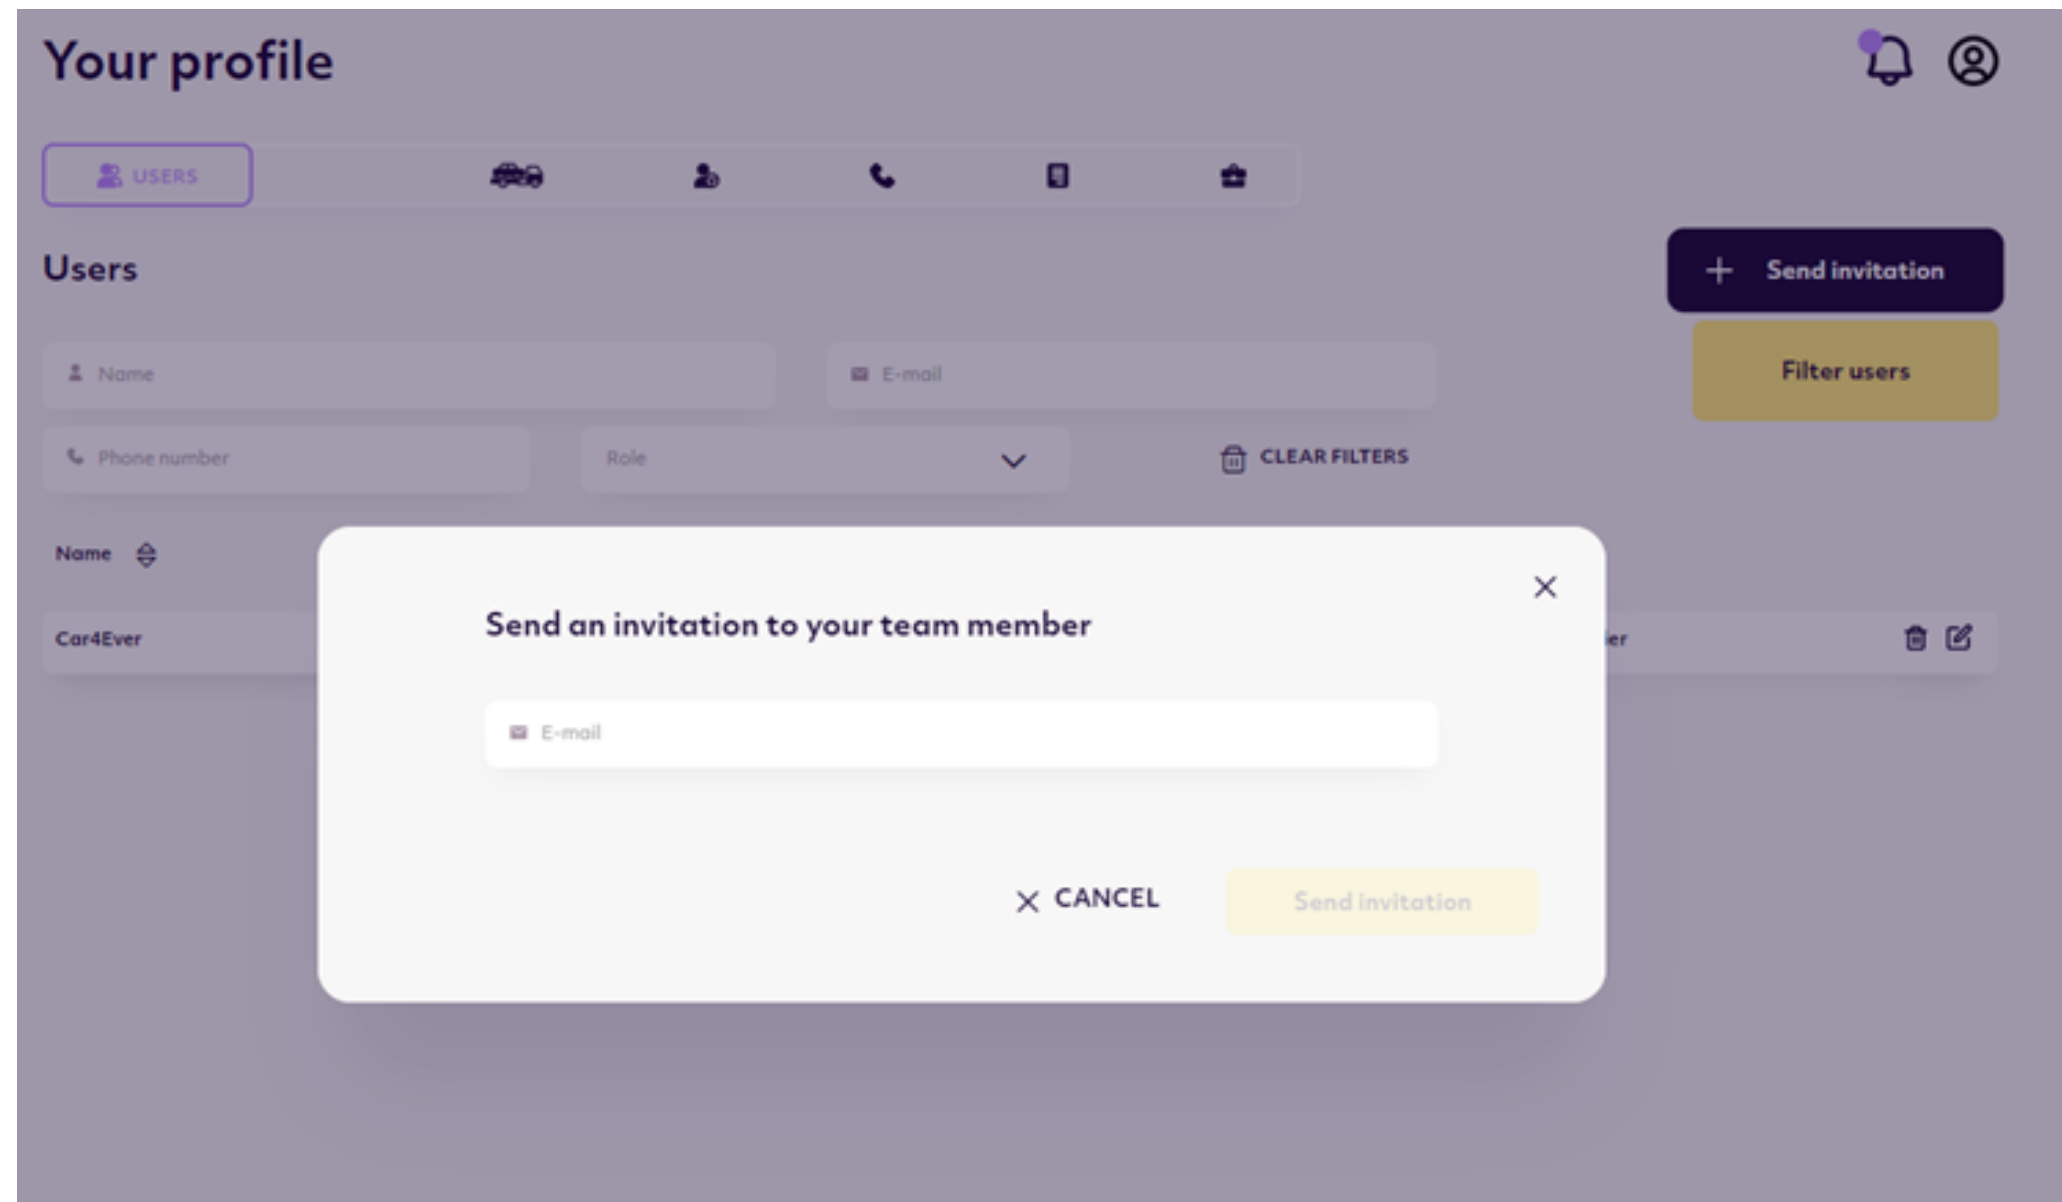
Your profile

USERS

Users

+ Send invitation

Name

E-mail

Filter users

Phone number

Role

CLEAR FILTERS

Name

Car4Ever

er

Send an invitation to your team member

E-mail

CANCEL

Send invitation